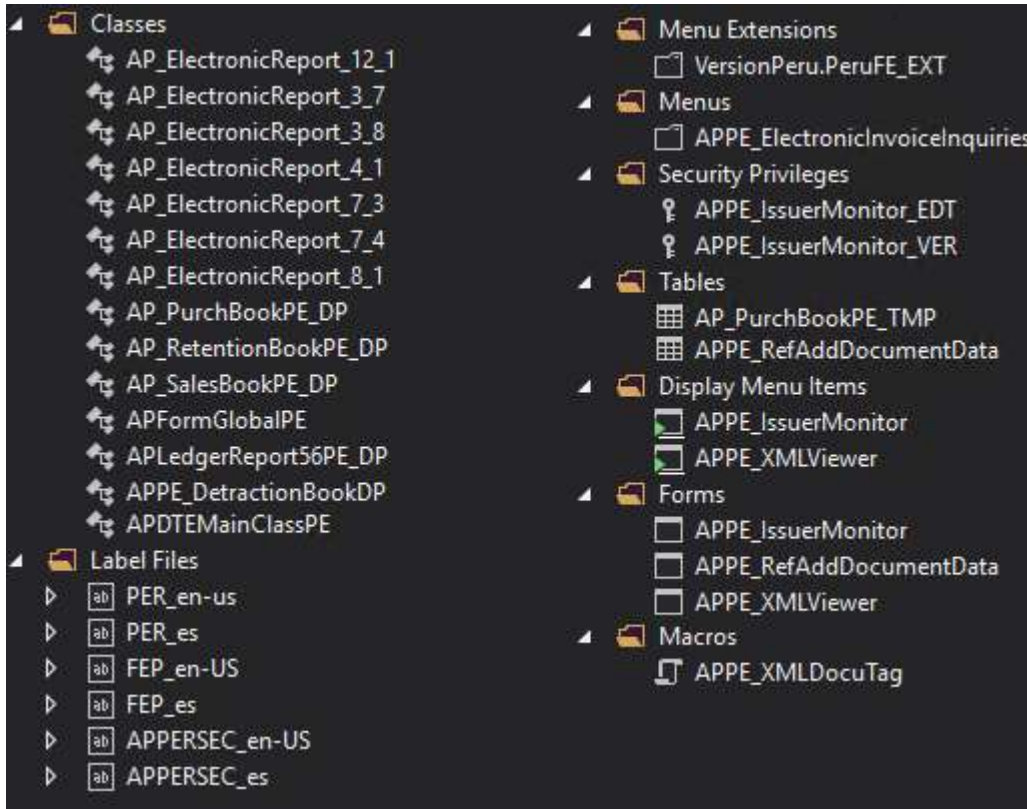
Classes
AP_ElectronicReport_12_1
AP_ElectronicReport_3_7
AP_ElectronicReport_3_8
AP_ElectronicReport_4_1
AP_ElectronicReport_7_3
AP_ElectronicReport_7_4
AP_ElectronicReport_8_1
AP_PurchBookPE_DP
AP_RetentionBookPE_DP
AP_SalesBookPE_DP
APFormGlobalPE
APLedgerReport56PE_DP
APPE_DetractionBookDP
APDTEMainClassPE
Label Files
PER_en-us
PER_es
FEP_en-US
FEP_es
APPERSEC_en-US
APPERSEC_es

Menu Extensions
VersionPeru.PeruFE_EXT
Menus
APPE_ElectronicInvoiceInquiries
Security Privileges
APPE_IssuerMonitor_EDT
APPE_IssuerMonitor_VER
Tables
AP_PurchBookPE_TMP
APPE_RefAddDocumentData
Display Menu Items
APPE_IssuerMonitor
APPE_XMLViewer
Forms
APPE_IssuerMonitor
APPE_RefAddDocumentData
APPE_XMLViewer
Macros
APPE_XMLDocuTag